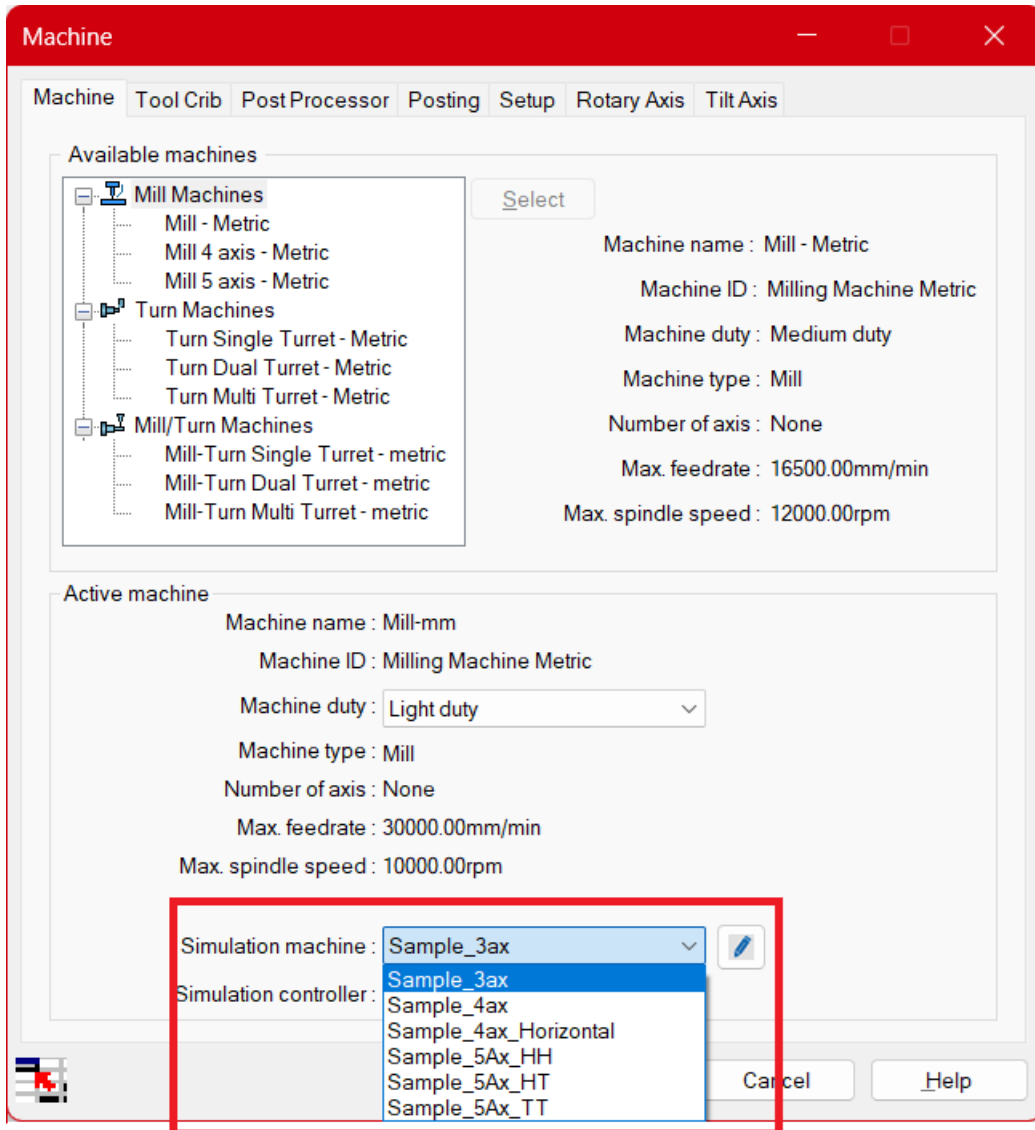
Machine

Machine | Tool Crib | Post Processor | Posting | Setup | Rotary Axis | Tilt Axis

Available machines

Mill Machines
Mill - Metric
Mill 4 axis - Metric
Mill 5 axis - Metric
Turn Machines
Turn Single Turret - Metric
Turn Dual Turret - Metric
Turn Multi Turret - Metric
Mill/Turn Machines
Mill-Turn Single Turret - metric
Mill-Turn Dual Turret - metric
Mill-Turn Multi Turret - metric

Select

Machine name : Mill - Metric
Machine ID : Milling Machine Metric
Machine duty : Medium duty
Machine type : Mill
Number of axis : None
Max. feedrate : 16500.00mm/min
Max. spindle speed : 12000.00rpm

Active machine

Machine name : Mill-mm
Machine ID : Milling Machine Metric
Machine duty : Light duty
Machine type : Mill
Number of axis : None
Max. feedrate : 30000.00mm/min
Max. spindle speed : 10000.00rpm

Simulation machine : Sample_3ax
Simulation controller :

Sample_3ax
Sample_4ax
Sample_4ax_Horizontal
Sample_5Ax_HH
Sample_5Ax_HT
Sample_5Ax_TT

Cancel
Help